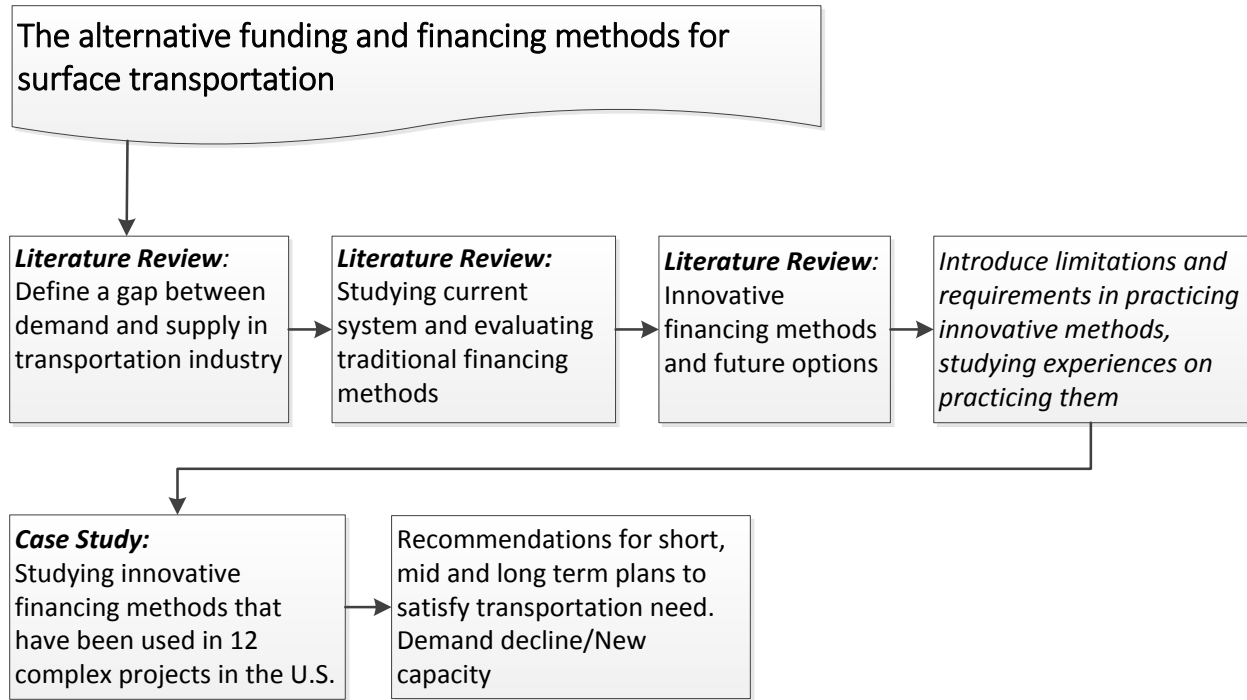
The alternative funding and financing methods for surface transportation

Literature Review: Define a gap between demand and supply in transportation industry

Literature Review: Studying current system and evaluating traditional financing methods

Literature Review: Innovative financing methods and future options

Introduce limitations and requirements in practicing innovative methods, studying experiences on practicing them

Case Study: Studying innovative financing methods that have been used in 12 complex projects in the U.S.

Recommendations for short, mid and long term plans to satisfy transportation need. Demand decline/New capacity